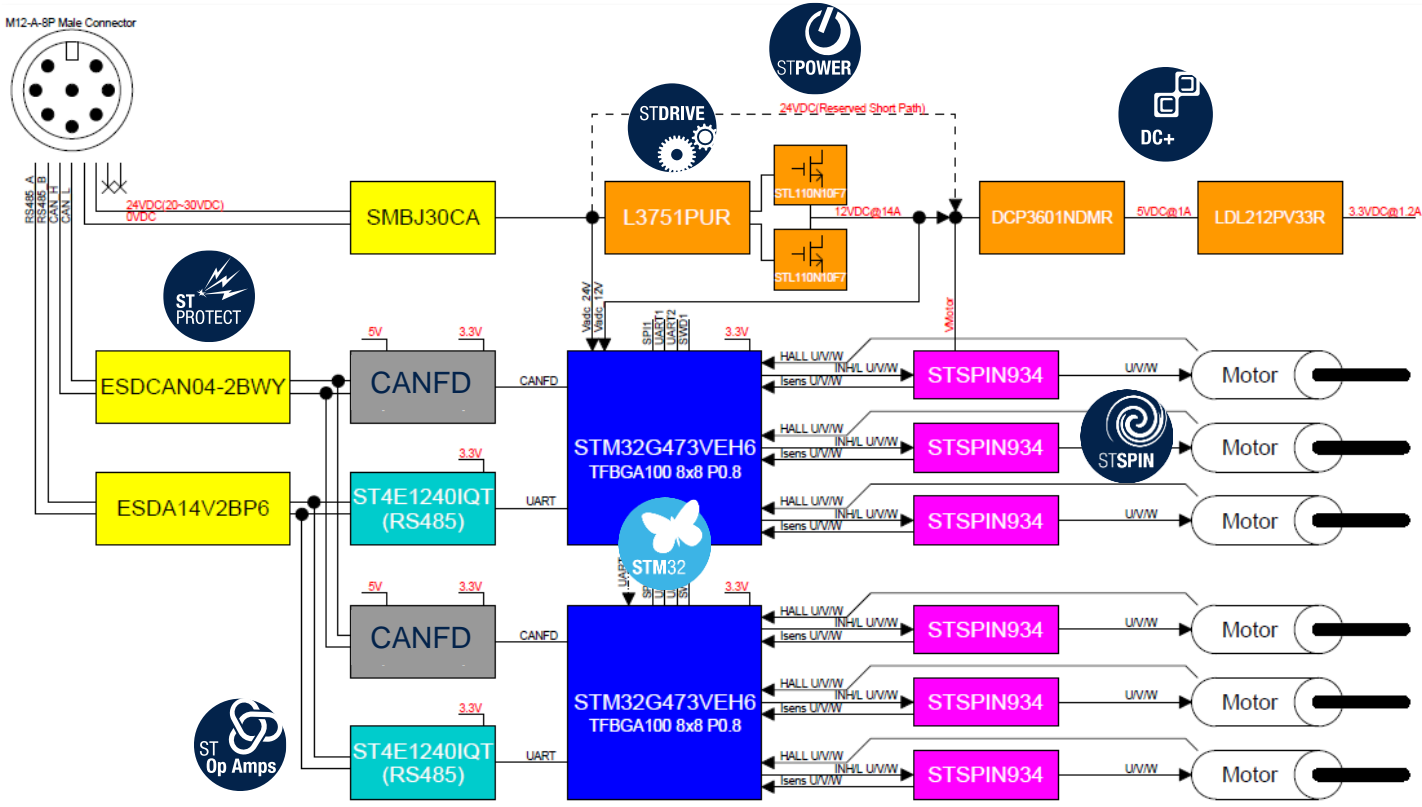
M12-A-8P Male Connector

RS485_A
RS485_B
CAN_H
CAN_L

24VDC(20~30VDC)
0VDC

SMBJ30CA

STPOWER

STDRIVE

24VDC(Reserved Short Path)

L3751PUR

STL110N10F7

STL110N10F7

12VDC@14A

DC+

DCP3601NDMR

5VDC@1A

LDL212PV33R

3.3VDC@1.2A

ST PROTECT

Vadc_24V
Vadc_12V

SPI1
UART1
UART2
SWD1

3.3V

VMotor

5V

3.3V

ESDCAN04-2BWY

CANFD

CANFD

STM32G473VEH6
TFBGA100 8x8 P0.8

HALL U/V/W
INH/L U/V/W
Isens U/V/W

STSPIN934

U/V/W

Motor

HALL U/V/W
INH/L U/V/W
Isens U/V/W

STSPIN934

Motor

STSPIN

3.3V

ESDA14V2BP6

ST4E1240IQT
(RS485)

UART

HALL U/V/W
INH/L U/V/W
Isens U/V/W

STSPIN934

U/V/W

Motor

STM32

UART

3.3V

5V

3.3V

CANFD

CANFD

STM32G473VEH6
TFBGA100 8x8 P0.8

HALL U/V/W
INH/L U/V/W
Isens U/V/W

STSPIN934

U/V/W

Motor

HALL U/V/W
INH/L U/V/W
Isens U/V/W

STSPIN934

U/V/W

Motor

ST Op Amps

3.3V

ST4E1240IQT
(RS485)

UART

HALL U/V/W
INH/L U/V/W
Isens U/V/W

STSPIN934

U/V/W

Motor